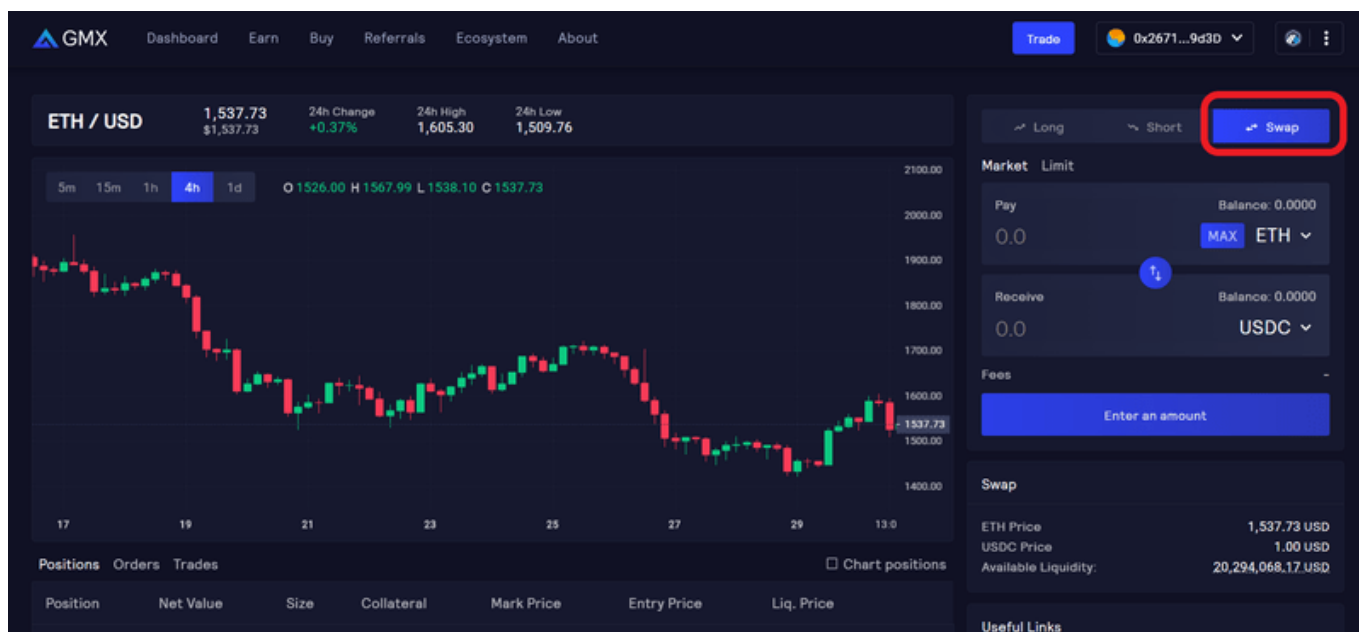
GMX Dashboard Earn Buy Referrals Ecosystem About

Trade 0x2671...9d3D

ETH / USD 1,537.73 $1,537.73 24h Change +0.37% 24h High 1,605.30 24h Low 1,509.76

5m 15m 1h 4h 1d

O 1526.00 H 1567.99 L 1538.10 C 1537.73

2100.00
2000.00
1900.00
1800.00
1700.00
1600.00
1537.73
1500.00
1400.00

17 19 21 23 25 27 29 13:0

Positions Orders Trades

Chart positions

| Position | Net Value | Size | Collateral | Mark Price | Entry Price | Liq. Price |
|---|---|---|---|---|---|---|

Long Short Swap

Market Limit

Pay Balance: 0.0000
0.0 MAX ETH

Receive Balance: 0.0000
0.0 USDC

Fees -

Enter an amount

Swap

ETH Price 1,537.73 USD
USDC Price 1.00 USD
Available Liquidity: 20,294,068.17 USD

Useful Links